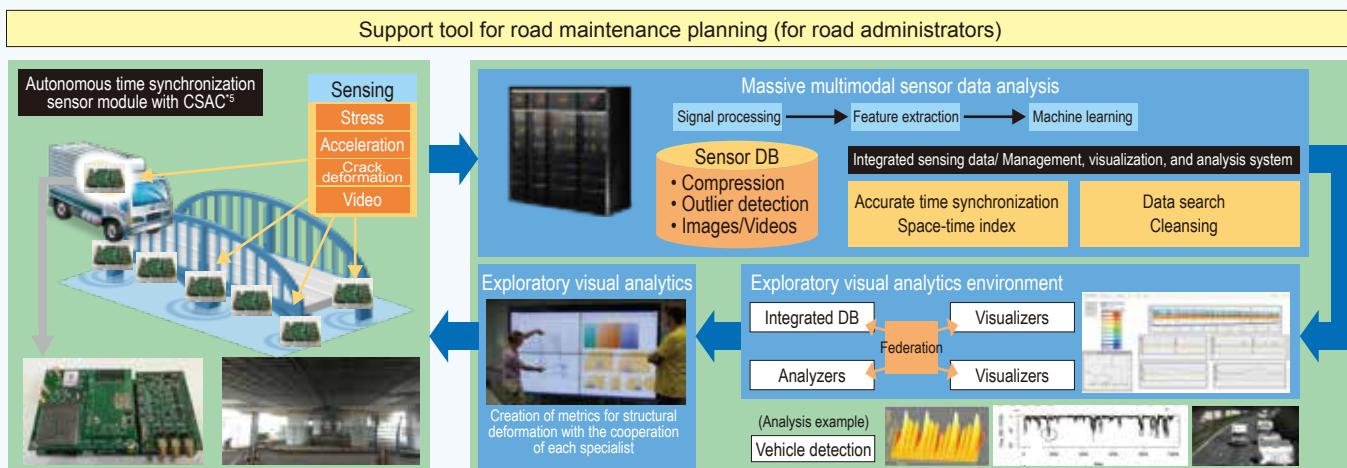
Support tool for road maintenance planning (for road administrators)

Autonomous time synchronization sensor module with CSAC*5

Sensing
Stress
Acceleration
Crack deformation
Video

Massive multimodal sensor data analysis

Signal processing → Feature extraction → Machine learning

Sensor DB
• Compression
• Outlier detection
• Images/Videos

Integrated sensing data/ Management, visualization, and analysis system

Accurate time synchronization
Space-time index

Data search
Cleansing

Exploratory visual analytics

Creation of metrics for structural deformation with the cooperation of each specialist

Exploratory visual analytics environment

Integrated DB
Visualizers
Federation
Analyzers
Visualizers

(Analysis example)
Vehicle detection